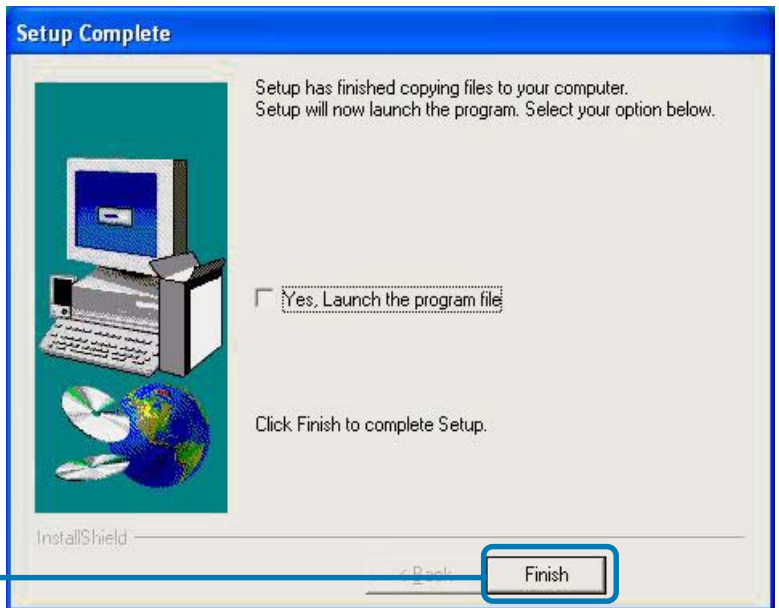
Setup Complete

Setup has finished copying files to your computer.
Setup will now launch the program. Select your option below.

Yes, Launch the program file

Click Finish to complete Setup.

InstallShield

< Back

Finish